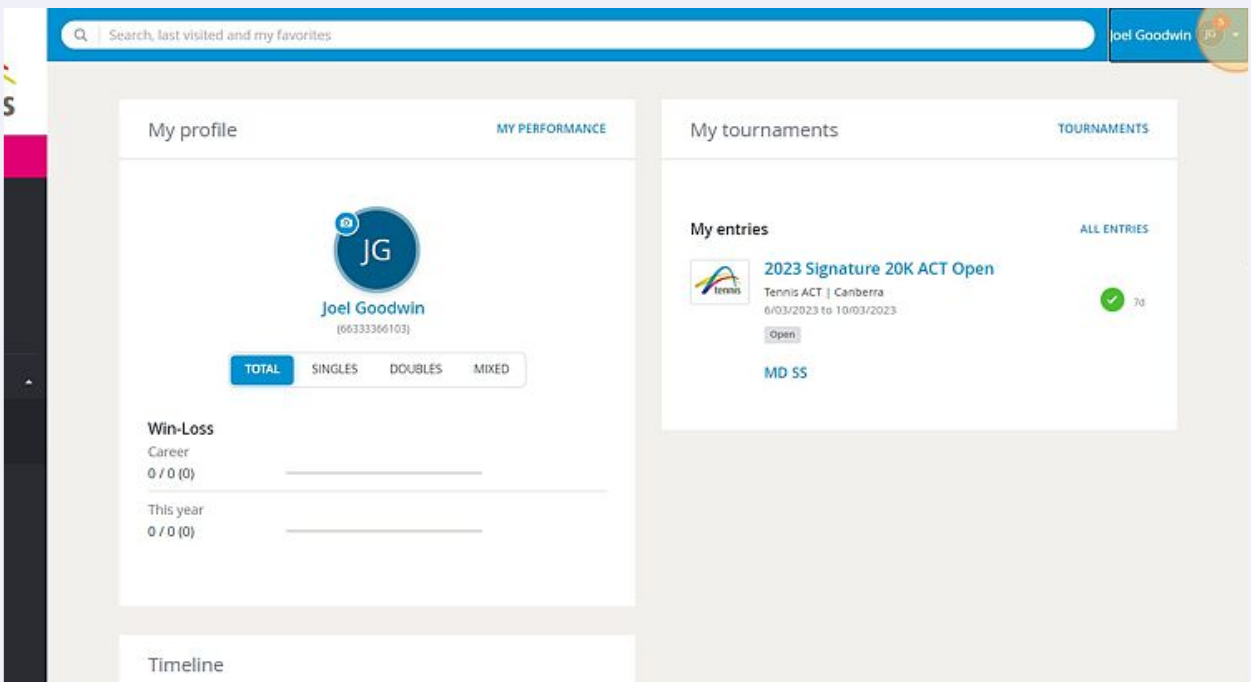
s

Search, last visited and my favorites

Joel Goodwin JG 5

My profile
MY PERFORMANCE

JG
Joel Goodwin
(66333366103)

TOTAL SINGLES DOUBLES MIXED

Win-Loss
Career
0 / 0 (0)
This year
0 / 0 (0)

Timeline

My tournaments
TOURNAMENTS

My entries
ALL ENTRIES

tennis
2023 Signature 20K ACT Open
Tennis ACT | Canberra
6/03/2023 to 10/03/2023
Open
7d

MD SS